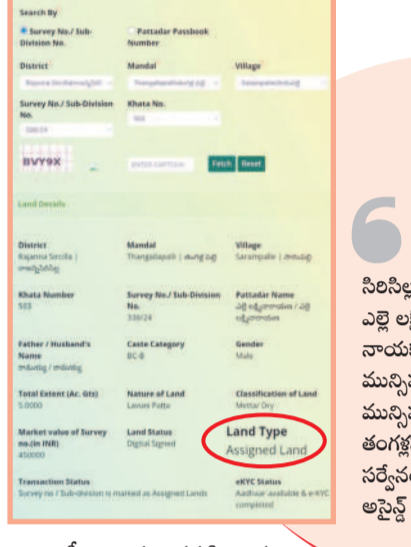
Search By

Survey No./ Sub-Division No.

Pattadar Passbook Number

District

Mandal

Village

Survey No./ Sub-Division No.

Khata No.

BVY9X

Fetch

Reset

Land Details

District
Rajanna Sircilla | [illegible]

Mandal
Thangallapalli | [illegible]

Village
Sarampalle | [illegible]

Khata Number
503

Survey No./ Sub-Division No.
338/24

Pattadar Name
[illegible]

Father / Husband's Name
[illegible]

Caste Category
BC-B

Gender
Male

Total Extent (Ac. Gts)
5.0000

Nature of Land
Lavuni Patta

Classification of Land
Mettar Dry

Market value of Survey no.(in INR)
450000

Land Status
Digital Signed

Land Type
Assigned Land

Transaction Status
Survey no / Sub-division is marked as Assigned Lands

eKYC Status
Aadhaar available & e-KYC completed

6

సిరిసిల్ల
ఎల్లె ల
నాయక
మున్సి
మున్సి
తంగళ్ల
సర్వేనం
అసైన్డ్